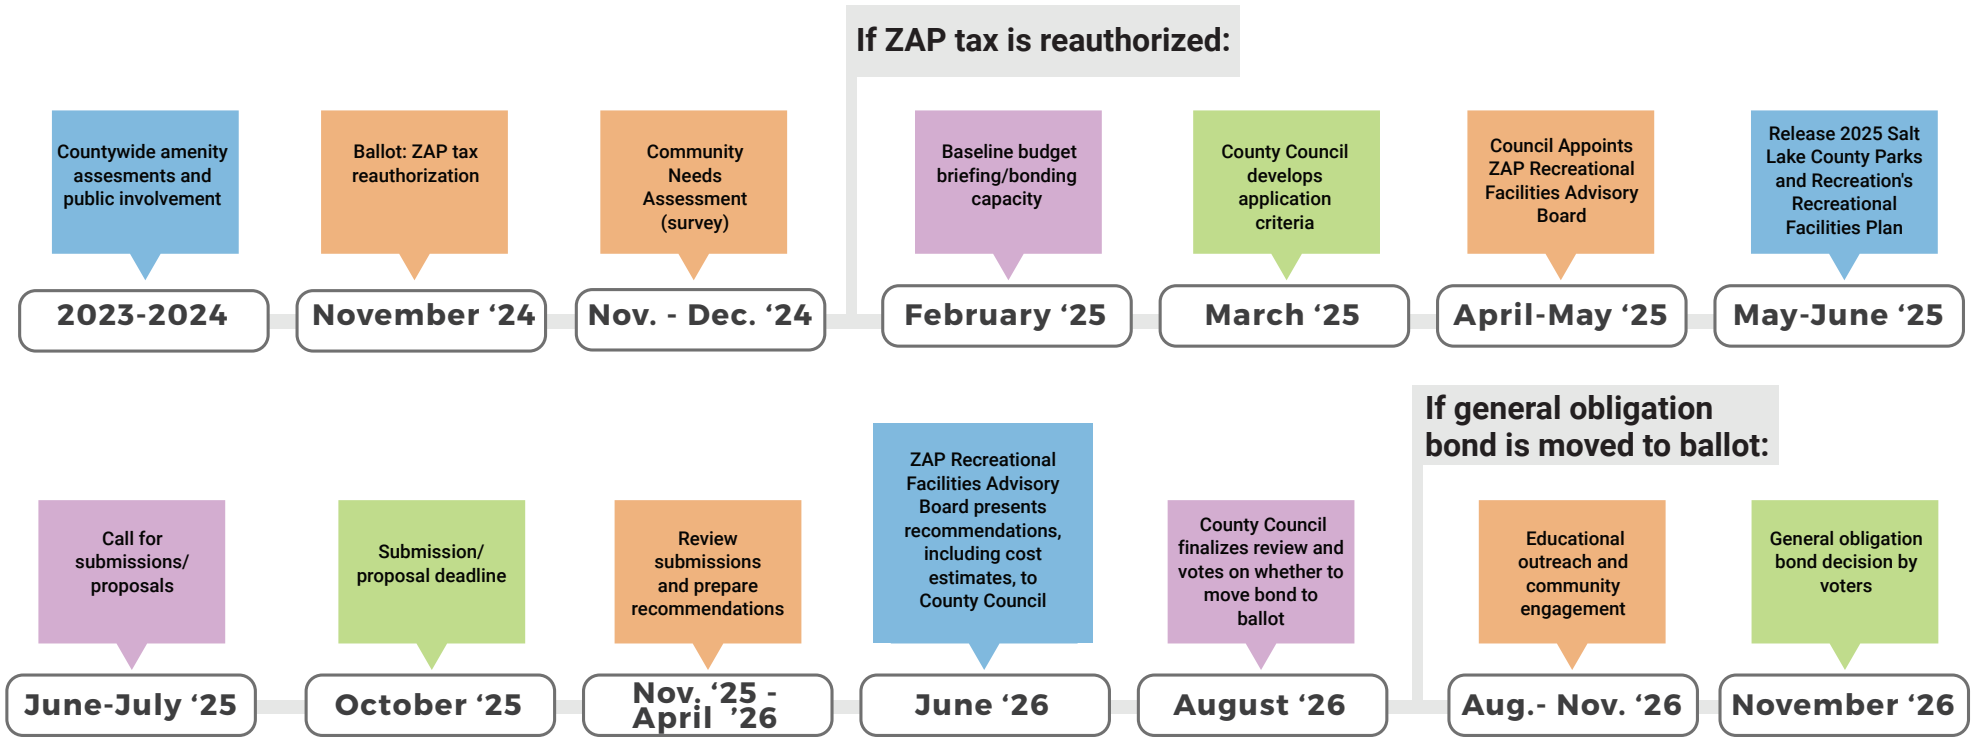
If ZAP tax is reauthorized:

Countywide amenity assesments and public involvement

2023-2024

Ballot: ZAP tax reauthorization

November '24

Community Needs Assessment (survey)

Nov. - Dec. '24

Baseline budget briefing/bonding capacity

February '25

County Council develops application criteria

March '25

Council Appoints ZAP Recreational Facilities Advisory Board

April-May '25

Release 2025 Salt Lake County Parks and Recreation's Recreational Facilities Plan

May-June '25

If general obligation bond is moved to ballot:

Call for submissions/ proposals

June-July '25

Submission/ proposal deadline

October '25

Review submissions and prepare recommendations

Nov. '25 - April '26

ZAP Recreational Facilities Advisory Board presents recommendations, including cost estimates, to County Council

June '26

County Council finalizes review and votes on whether to move bond to ballot

August '26

Educational outreach and community engagement

Aug.- Nov. '26

General obligation bond decision by voters

November '26